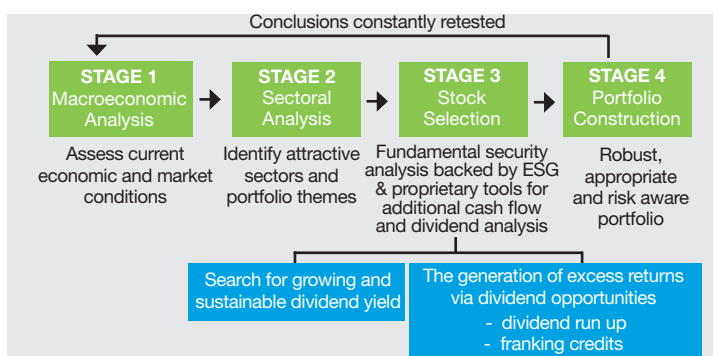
Conclusions constantly retested

STAGE 1
Macroeconomic Analysis

STAGE 2
Sectoral Analysis

STAGE 3
Stock Selection

STAGE 4
Portfolio Construction

Assess current economic and market conditions

Identify attractive sectors and portfolio themes

Fundamental security analysis backed by ESG & proprietary tools for additional cash flow and dividend analysis

Robust, appropriate and risk aware portfolio

Search for growing and sustainable dividend yield

The generation of excess returns via dividend opportunities
- dividend run up
- franking credits